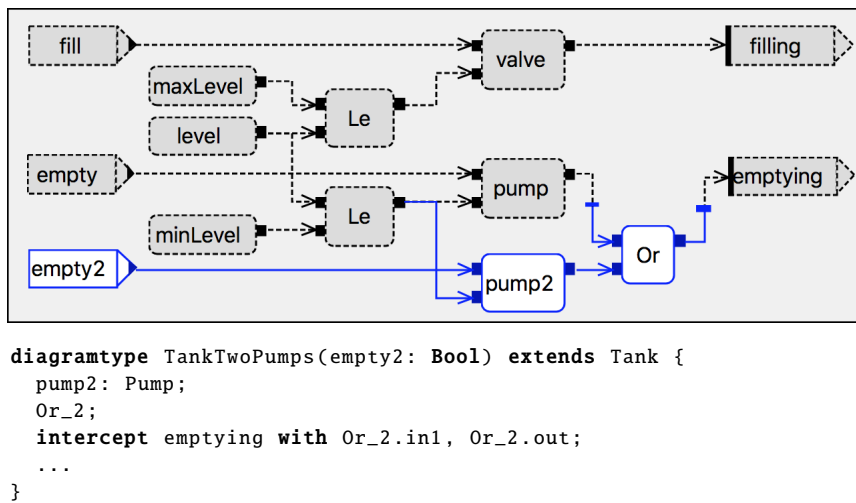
fill
valve
filling
maxLevel
Le
level
empty
pump
emptying
Le
Or
minLevel
empty2
pump2

diagramtype TankTwoPumps(empty2: Bool) extends Tank {
  pump2: Pump;
  Or_2;
  intercept emptying with Or_2.in1, Or_2.out;
  ...
}